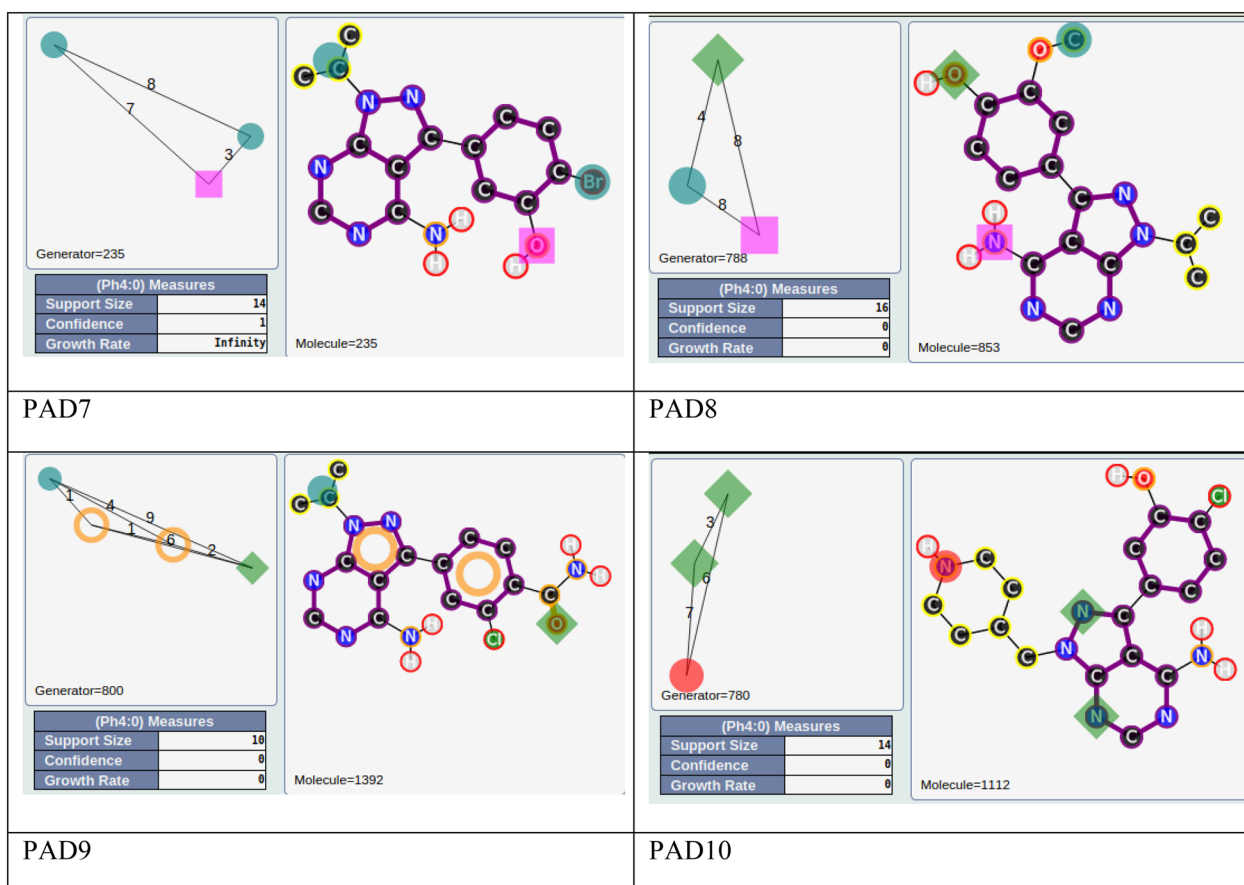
| | |
|---|---|
| 8 7 3 Generator=235 (Ph4:0) Measures Support Size 14 Confidence 1 Growth Rate Infinity Molecule=235 | 4 8 8 Generator=788 (Ph4:0) Measures Support Size 16 Confidence 0 Growth Rate 0 Molecule=853 |
| PAD7 | PAD8 |
| 1 4 9 1 6 2 Generator=800 (Ph4:0) Measures Support Size 10 Confidence 0 Growth Rate 0 Molecule=1392 | 3 6 7 Generator=780 (Ph4:0) Measures Support Size 14 Confidence 0 Growth Rate 0 Molecule=1112 |
| PAD9 | PAD10 |